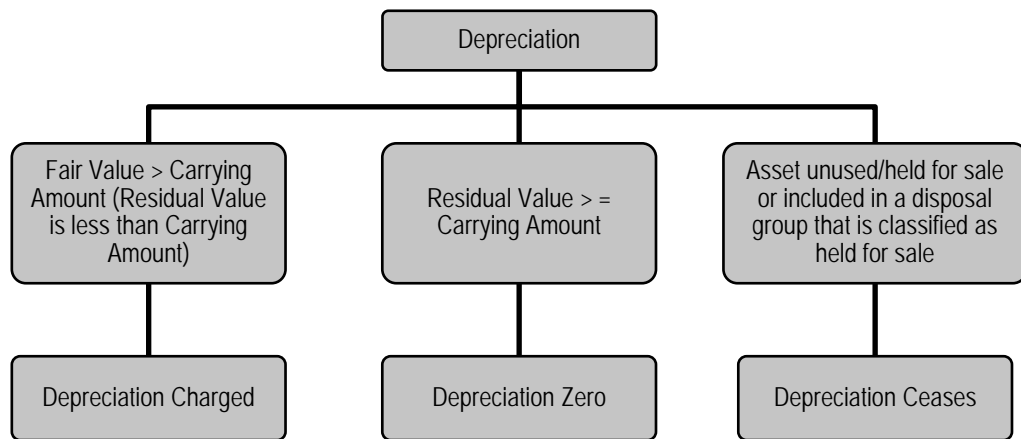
Depreciation

Fair Value > Carrying Amount (Residual Value is less than Carrying Amount)

Residual Value > = Carrying Amount

Asset unused/held for sale or included in a disposal group that is classified as held for sale

Depreciation Charged

Depreciation Zero

Depreciation Ceases